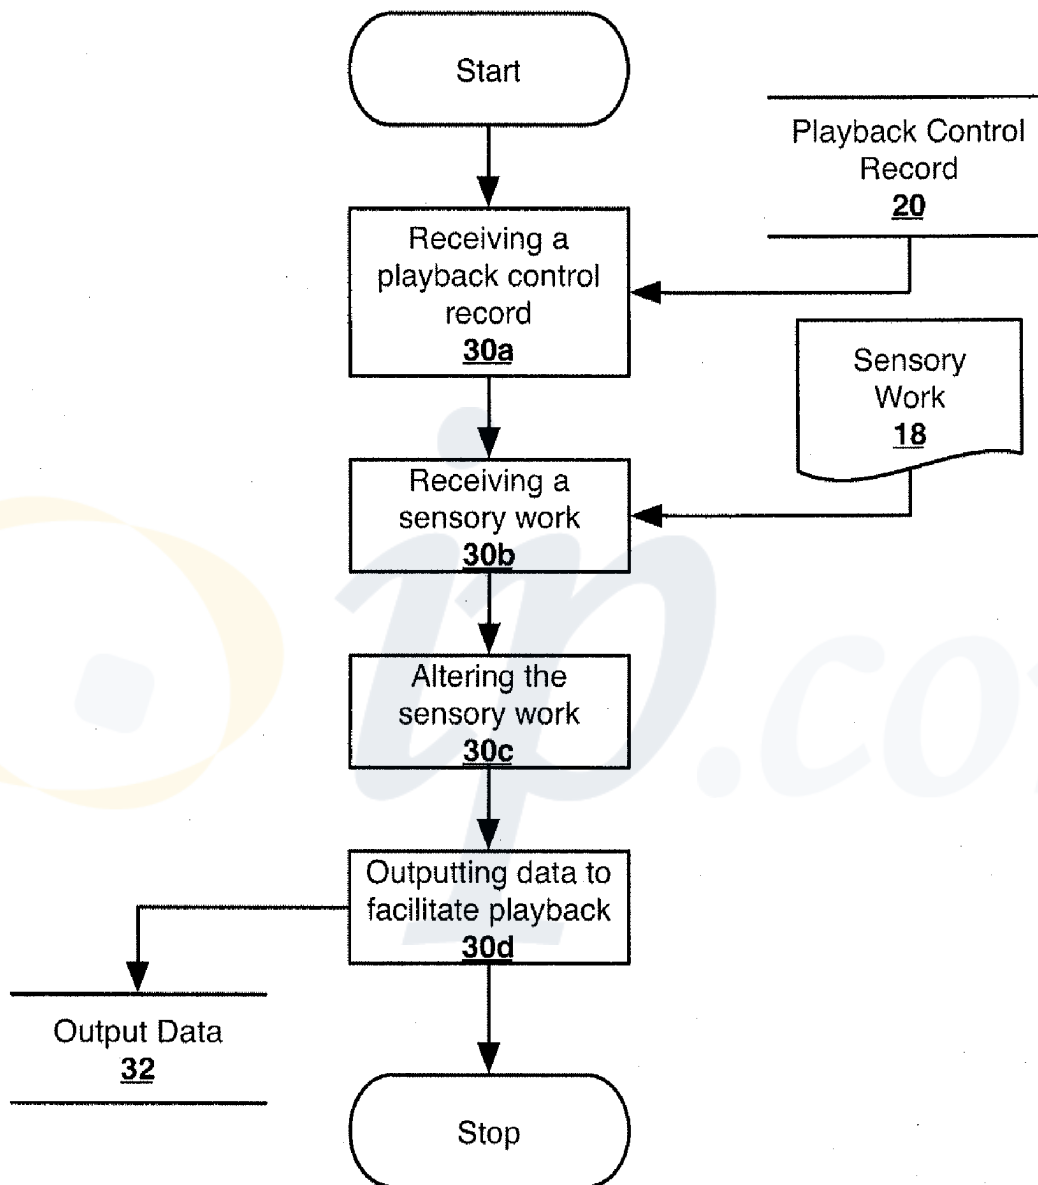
Start

Playback Control Record
20

Receiving a playback control record
30a

Sensory Work
18

Receiving a sensory work
30b

Altering the sensory work
30c

Outputting data to facilitate playback
30d

Output Data
32

Stop